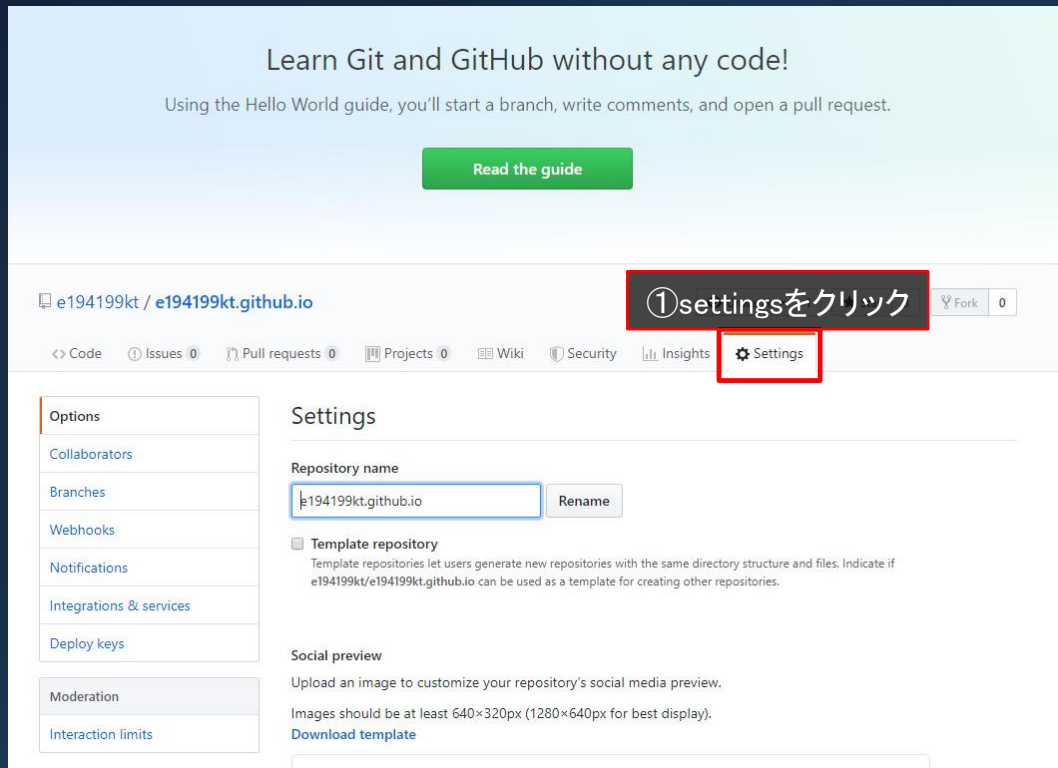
Learn Git and GitHub without any code!

Using the Hello World guide, you'll start a branch, write comments, and open a pull request.

Read the guide

e194199kt / e194199kt.github.io

①settingsをクリック

Fork 0

<> Code Issues 0 Pull requests 0 Projects 0 Wiki Security Insights Settings

Options
Collaborators
Branches
Webhooks
Notifications
Integrations & services
Deploy keys

Moderation
Interaction limits

Settings

Repository name

e194199kt.github.io Rename

Template repository
Template repositories let users generate new repositories with the same directory structure and files. Indicate if e194199kt/e194199kt.github.io can be used as a template for creating other repositories.

Social preview

Upload an image to customize your repository's social media preview.

Images should be at least 640×320px (1280×640px for best display).
Download template